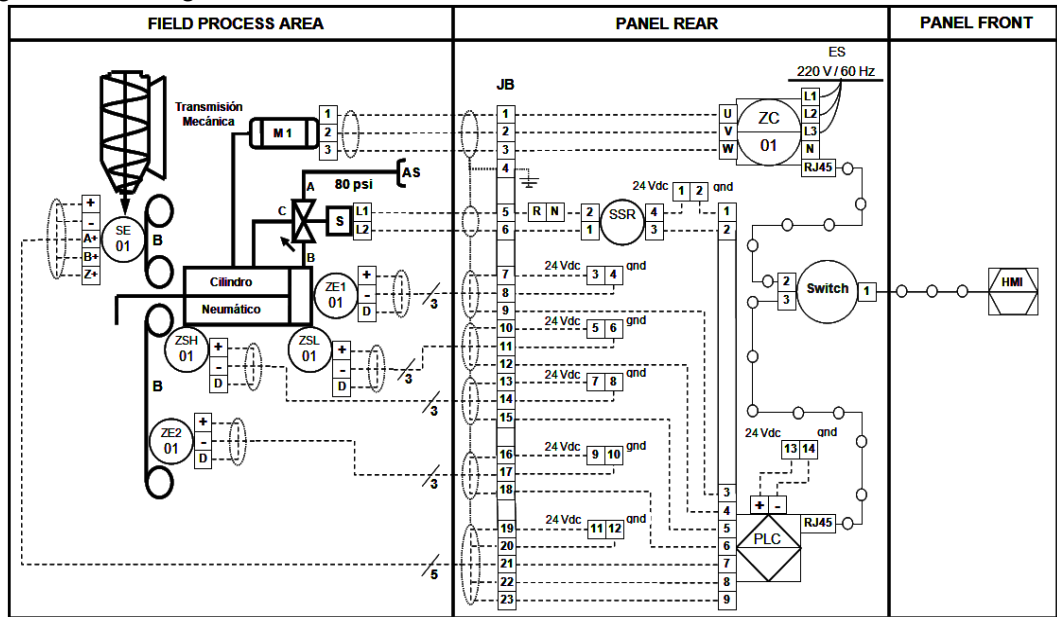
FIELD PROCESS AREA

PANEL REAR

PANEL FRONT

ES
220 V / 60 Hz

Transmisión Mecánica

M 1

1
2
3

JB

U
V
W

ZC
01

L1
L2
L3
N
RJ45

AS
80 psi
A
C
B
S
L1
L2

SE
01

+
-
A+
B+
Z+

B

Cilindro
Neumático

ZE1
01
+
-
D

ZSH
01
+
-
D

ZSL
01
+
-
D

B

ZE2
01
+
-
D

3
3
3
3
5

1
2
3
4
5
6
7
8
9
10
11
12
13
14
15
16
17
18
19
20
21
22
23

R N
2
1
SSR
4
3

24 Vdc 1 2 gnd
1
2

24 Vdc 3 4 gnd
24 Vdc 5 6 gnd
24 Vdc 7 8 gnd
24 Vdc 9 10 gnd
24 Vdc 11 12 gnd

2
3
Switch
1

HMI

24 Vdc gnd
13 14
+ -
RJ45

3
4
5
6
7
8
9

PLC